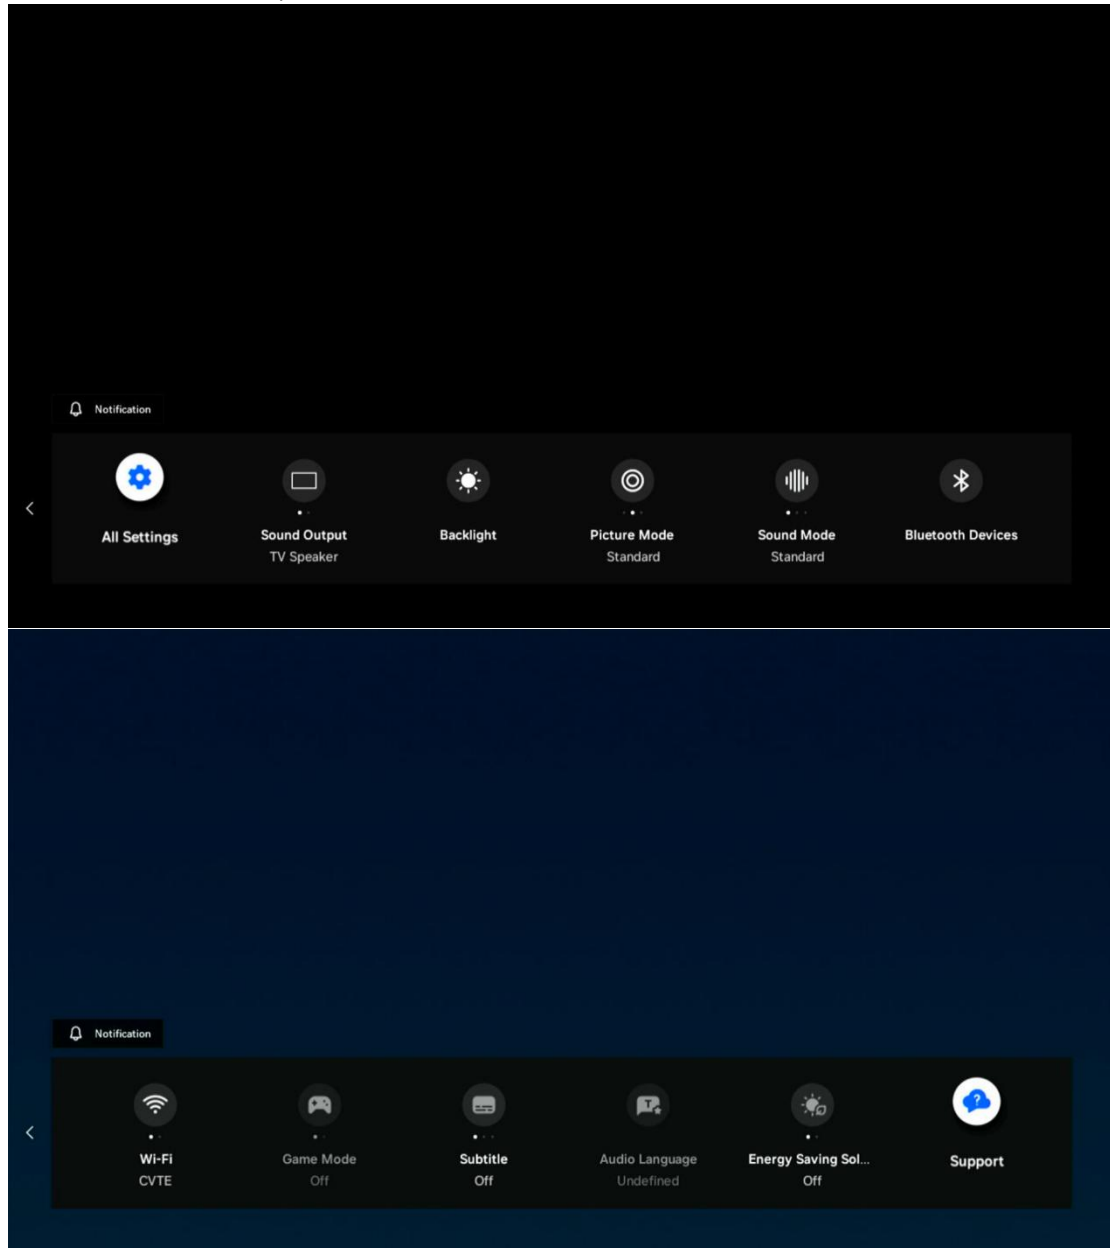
Notification

All Settings

Sound Output
TV Speaker

Backlight

Picture Mode
Standard

Sound Mode
Standard

Bluetooth Devices

Notification

Wi-Fi
CVTE

Game Mode
Off

Subtitle
Off

Audio Language
Undefined

Energy Saving Sol...
Off

Support